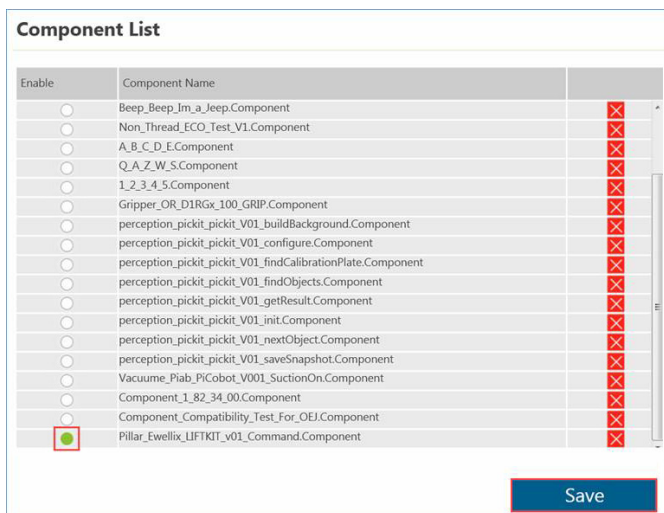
Component List

| Enable | Component Name | |
|---|---|---|
| | Beep_Beep_Im_a_Jeep.Component | |
| | Non_Thread_ECO_Test_V1.Component | |
| | A_B_C_D_E.Component | |
| | Q_A_Z_W_S.Component | |
| | 1_2_3_4_5.Component | |
| | Gripper_OR_D1RGx_100_GRIP.Component | |
| | perception_pickit_pickit_V01_buildBackground.Component | |
| | perception_pickit_pickit_V01_configure.Component | |
| | perception_pickit_pickit_V01_findCalibrationPlate.Component | |
| | perception_pickit_pickit_V01_findObjects.Component | |
| | perception_pickit_pickit_V01_getResult.Component | |
| | perception_pickit_pickit_V01_init.Component | |
| | perception_pickit_pickit_V01_nextObject.Component | |
| | perception_pickit_pickit_V01_saveSnapshot.Component | |
| | Vacuume_Piab_PiCobot_V001_SuctionOn.Component | |
| | Component_1_82_34_00.Component | |
| | Component_Compatibility_Test_For_OEJ.Component | |
| | Pillar_Ewellix_LIFTKIT_v01_Command.Component | |

Save